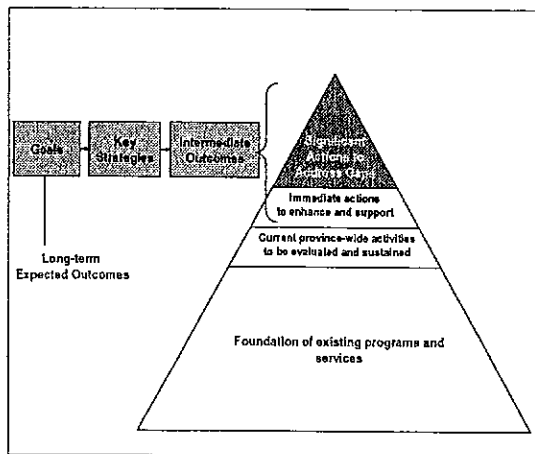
Goals

Key Strategies

Intermediate Outcomes

Long-term Expected Outcomes

Significant Actions to Address Gaps

Immediate actions to enhance and support

Current province-wide activities to be evaluated and sustained

Foundation of existing programs and services